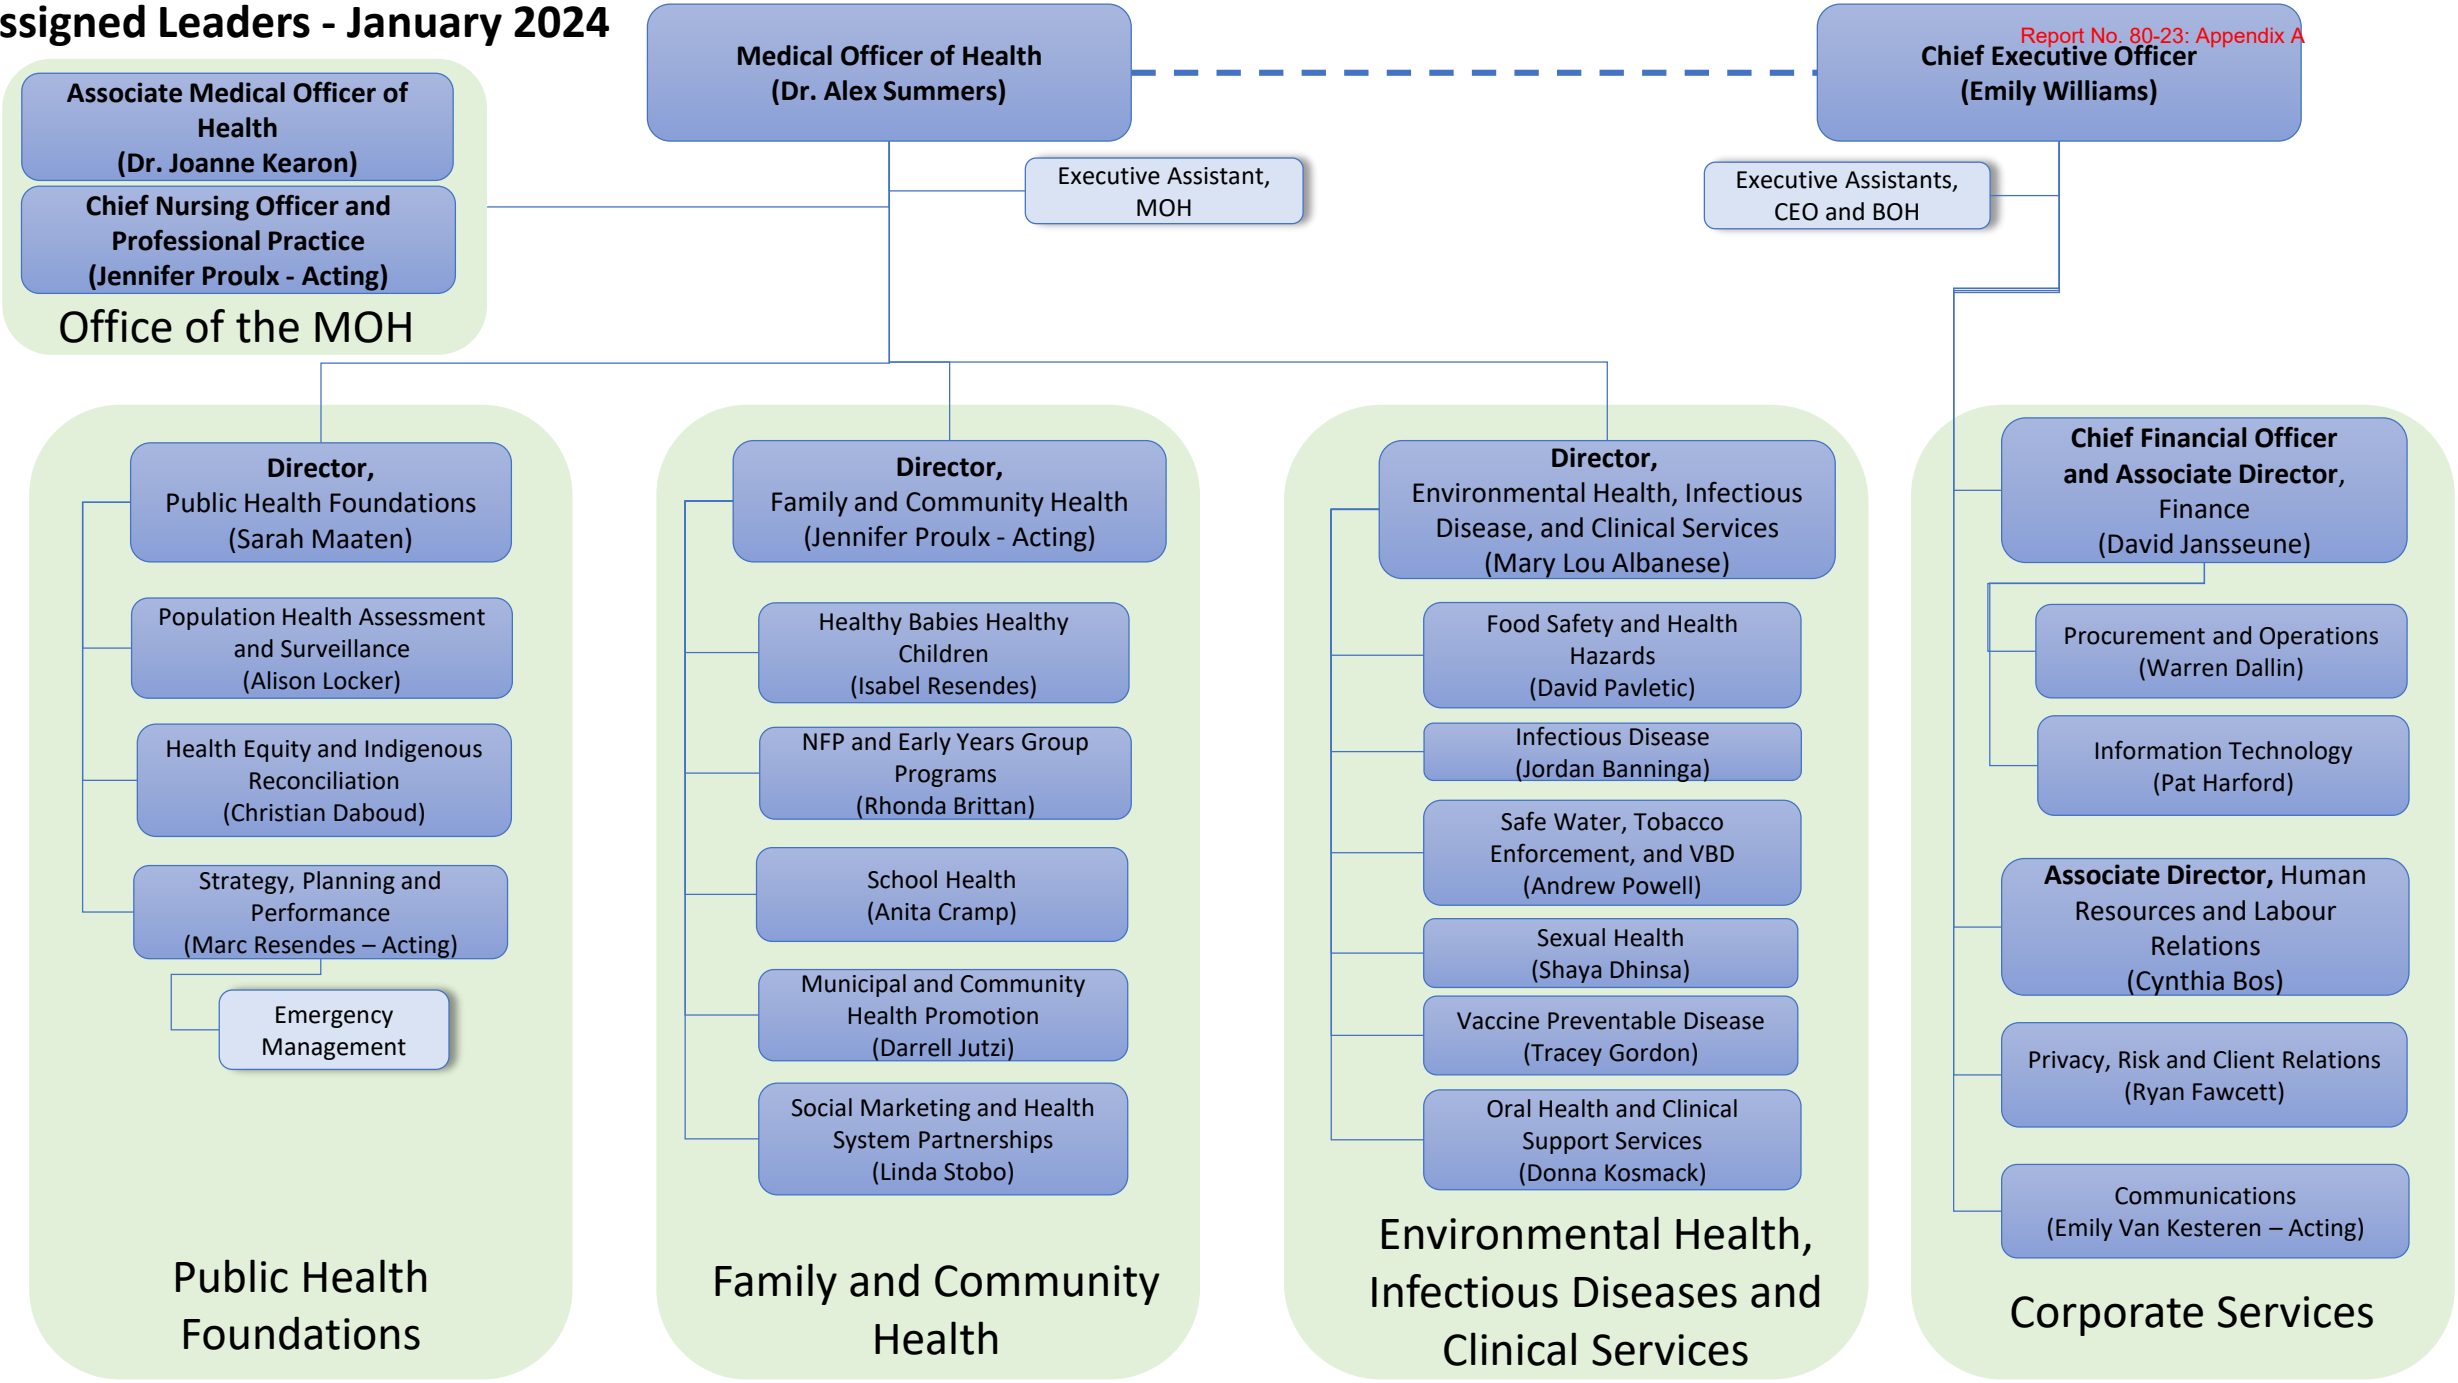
ssigned Leaders - January 2024

Medical Officer of Health (Dr. Alex Summers)

Report No. 80-23: Appendix A

Chief Executive Officer (Emily Williams)

Associate Medical Officer of Health (Dr. Joanne Kearon)

Chief Nursing Officer and Professional Practice (Jennifer Proulx - Acting)

Office of the MOH

Executive Assistant, MOH

Executive Assistants, CEO and BOH

Director, Public Health Foundations (Sarah Maaten)

Population Health Assessment and Surveillance (Alison Locker)

Health Equity and Indigenous Reconciliation (Christian Daboud)

Strategy, Planning and Performance (Marc Resendes – Acting)

Emergency Management

Public Health Foundations

Director, Family and Community Health (Jennifer Proulx - Acting)

Healthy Babies Healthy Children (Isabel Resendes)

NFP and Early Years Group Programs (Rhonda Brittan)

School Health (Anita Cramp)

Municipal and Community Health Promotion (Darrell Jutzi)

Social Marketing and Health System Partnerships (Linda Stobo)

Family and Community Health

Director, Environmental Health, Infectious Disease, and Clinical Services (Mary Lou Albanese)

Food Safety and Health Hazards (David Pavletic)

Infectious Disease (Jordan Banninga)

Safe Water, Tobacco Enforcement, and VBD (Andrew Powell)

Sexual Health (Shaya Dhinsa)

Vaccine Preventable Disease (Tracey Gordon)

Oral Health and Clinical Support Services (Donna Kosmack)

Environmental Health, Infectious Diseases and Clinical Services

Chief Financial Officer and Associate Director, Finance (David Jansseune)

Procurement and Operations (Warren Dallin)

Information Technology (Pat Harford)

Associate Director, Human Resources and Labour Relations (Cynthia Bos)

Privacy, Risk and Client Relations (Ryan Fawcett)

Communications (Emily Van Kesteren – Acting)

Corporate Services